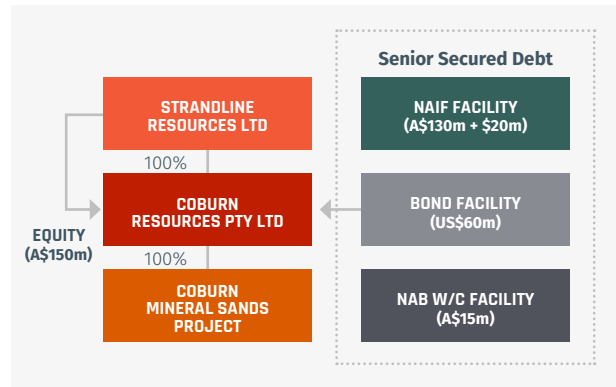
STRANDLINE RESOURCES LTD

100%

COBURN RESOURCES PTY LTD

100%

COBURN MINERAL SANDS PROJECT

EQUITY (A$150m)

Senior Secured Debt

NAIF FACILITY (A$130m + $20m)

BOND FACILITY (US$60m)

NAB W/C FACILITY (A$15m)